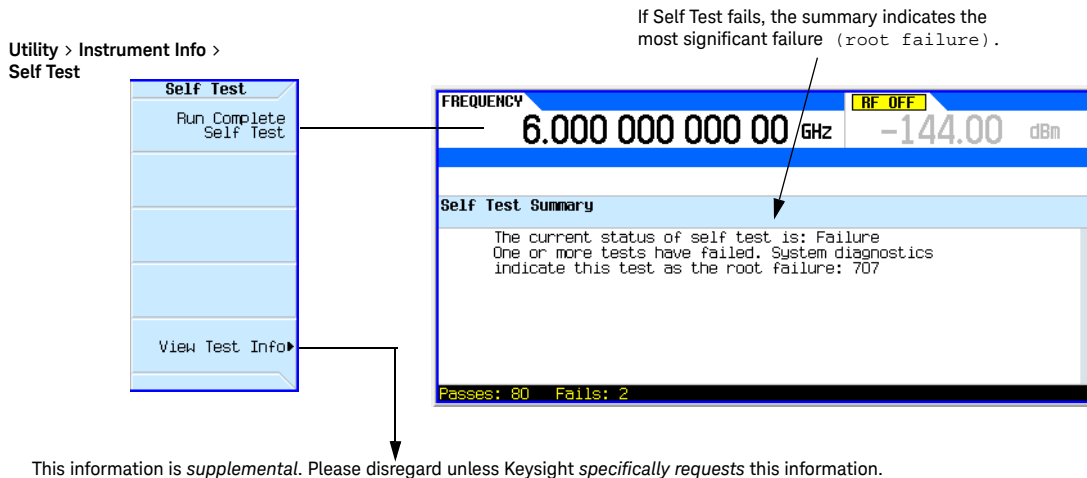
Utility > Instrument Info > Self Test

Self Test

Run Complete Self Test

View Test Info

If Self Test fails, the summary indicates the most significant failure (root failure).

FREQUENCY

6.000 000 000 00 GHz

RF OFF

-144.00 dBm

Self Test Summary

The current status of self test is: Failure
One or more tests have failed. System diagnostics indicate this test as the root failure: 707

Passes: 80 Fails: 2

This information is supplemental. Please disregard unless Keysight specifically requests this information.